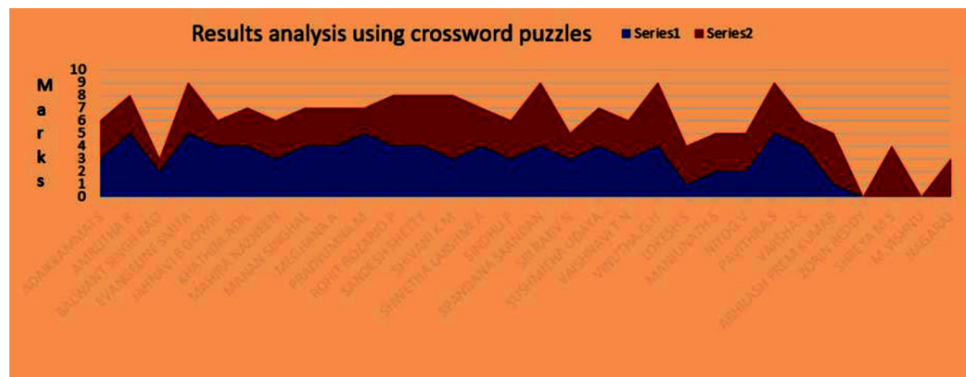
Results analysis using crossword puzzles

Series1 Series2

M
a
r
k
s

10
9
8
7
6
5
4
3
2
1
0

ADARSAMMA S
AMRUTHA R
BALWANT SINGH RAO
EVANGELINE SMITH
JAHNAVI R GOWDA
KHATHIJA ADIL
MAHIRA NADREEN
MANAN SINGHAL
MEGHANA A
PRADYUMNA M
ROHIT ROZARIO P
SANDESH SHETTY
SHIVANI K M
SHWETHA LAKSHMI A
SINDHU P
SRIANGANA SAHANI
SRI RAM N
SUSHMITHA UDAYA
VAISHNAVI T N
VINUTHA G H
LOKESH S
MANJUNATH S
NITHIN S
PAVITHRA S
VARSHA S
ABHILASH PREM KUMAR
ZORIN REDDY
SHREYA M S
M VISHNU
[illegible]